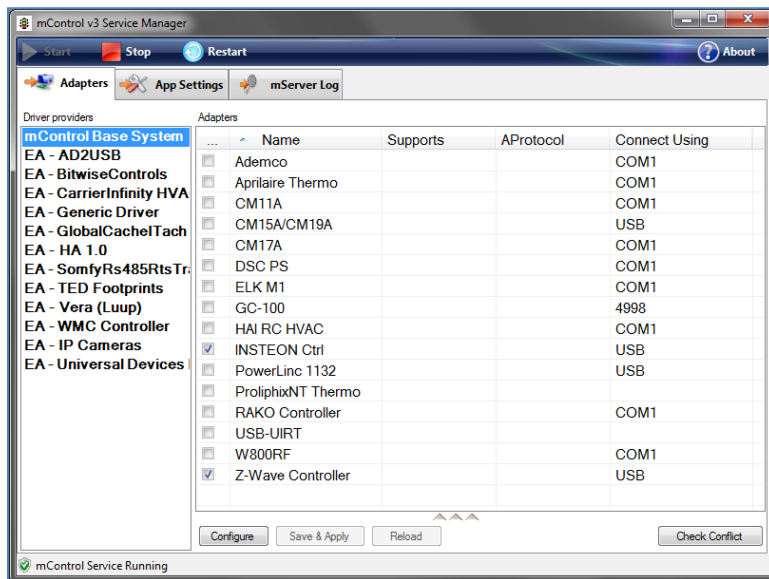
mControl v3 Service Manager

Start Stop Restart About

Adapters App Settings mServer Log

Driver providers

mControl Base System
EA - AD2USB
EA - BitwiseControls
EA - CarrierInfinity HVA
EA - Generic Driver
EA - GlobalCacheITach
EA - HA 1.0
EA - SomfyRs485RtsTr
EA - TED Footprints
EA - Vera (Luup)
EA - WMC Controller
EA - IP Cameras
EA - Universal Devices

Adapters

| ... | Name | Supports | AProtocol | Connect Using |
|---|---|---|---|---|
| ☐ | Ademco | | | COM1 |
| ☐ | Aprilaire Thermo | | | COM1 |
| ☐ | CM11A | | | COM1 |
| ☐ | CM15A/CM19A | | | USB |
| ☐ | CM17A | | | COM1 |
| ☐ | DSC PS | | | COM1 |
| ☐ | ELK M1 | | | COM1 |
| ☐ | GC-100 | | | 4998 |
| ☐ | HAI RC HVAC | | | COM1 |
| ☑ | INSTEON Ctrl | | | USB |
| ☐ | PowerLinc 1132 | | | USB |
| ☐ | ProliphixNT Thermo | | | |
| ☐ | RAKO Controller | | | COM1 |
| ☐ | USB-UIRT | | | |
| ☐ | W800RF | | | COM1 |
| ☑ | Z-Wave Controller | | | USB |

Configure Save & Apply Reload Check Conflict

mControl Service Running